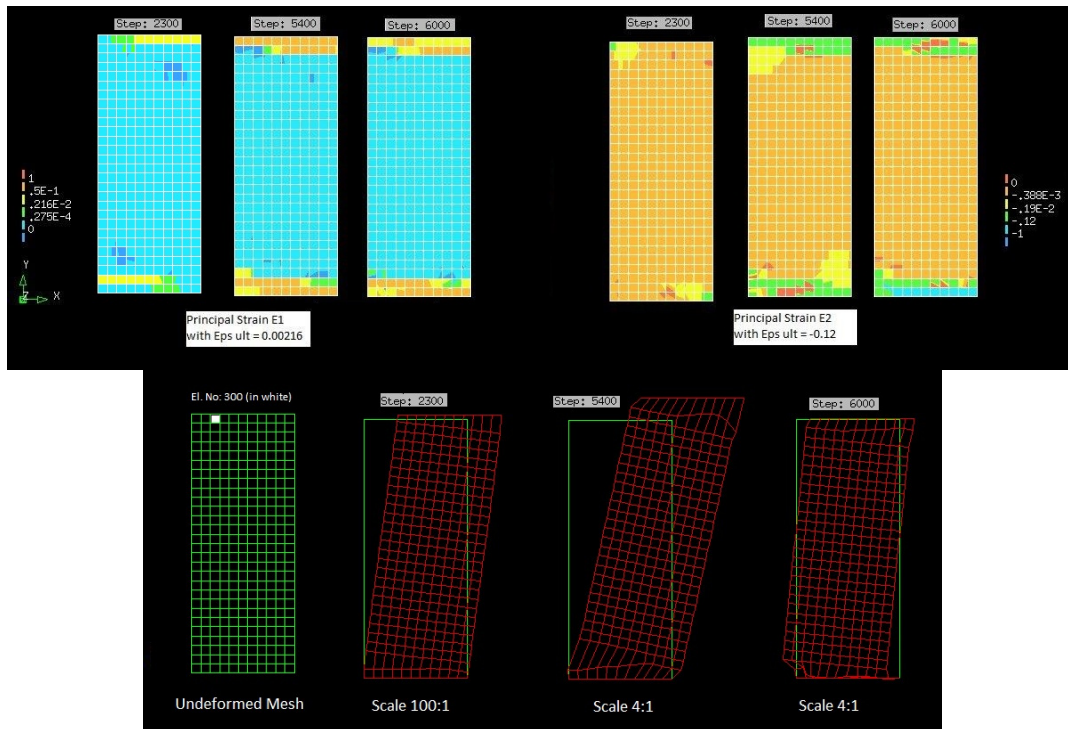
Step: 2300 Step: 5400 Step: 6000

1
.5E-1
.216E-2
.275E-4
0

Y
Z X

Principal Strain E1
with Eps ult = 0.00216

Step: 2300 Step: 5400 Step: 6000

0
-.388E-3
-.19E-2
-.12
-1

Principal Strain E2
with Eps ult = -0.12

El. No: 300 (in white)

Step: 2300

Step: 5400

Step: 6000

Undeformed Mesh

Scale 100:1

Scale 4:1

Scale 4:1